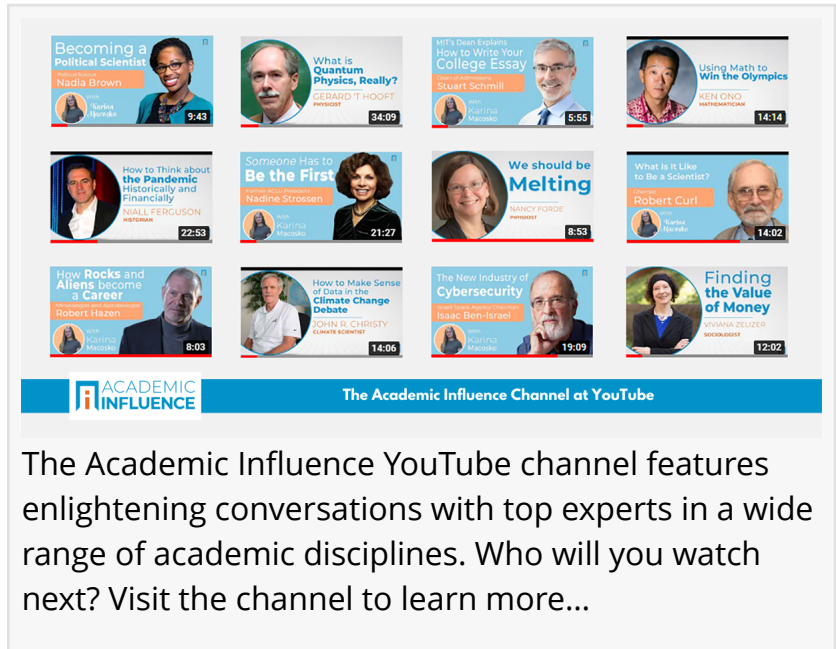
Becoming a Political Scientist
Political Scientist
Nadia Brown
with Karina Macosko
9:43

What is Quantum Physics, Really?
GERARD 'T HOOFT
PHYSICIST
34:09

MIT's Dean Explains How to Write Your College Essay
Dean of Admissions
Stuart Schmill
with Karina Macosko
5:55

Using Math to Win the Olympics
KEN ONO
MATHEMATICIAN
14:14

How to Think about the Pandemic Historically and Financially
NIALL FERGUSON
HISTORIAN
22:53

Someone Has to Be the First
Former ACLU President
Nadine Strossen
with Karina Macosko
21:27

We should be Melting
NANCY FORDE
PHYSICIST
8:53

What Is It Like to Be a Scientist?
Chemist
Robert Curl
with Karina Macosko
14:02

How Rocks and Aliens become a Career
Mineralogist and Astrobiologist
Robert Hazen
with Karina Macosko
8:03

How to Make Sense of Data in the Climate Change Debate
JOHN R. CHRISTY
CLIMATE SCIENTIST
14:06

The New Industry of Cybersecurity
Israeli Space Agency Chairman
Isaac Ben-Israel
with Karina Macosko
19:09

Finding the Value of Money
VIVIANA ZELIZER
SOCIOLOGIST
12:02

ACADEMIC INFLUENCE
The Academic Influence Channel at YouTube

The Academic Influence YouTube channel features enlightening conversations with top experts in a wide range of academic disciplines. Who will you watch next? Visit the channel to learn more...